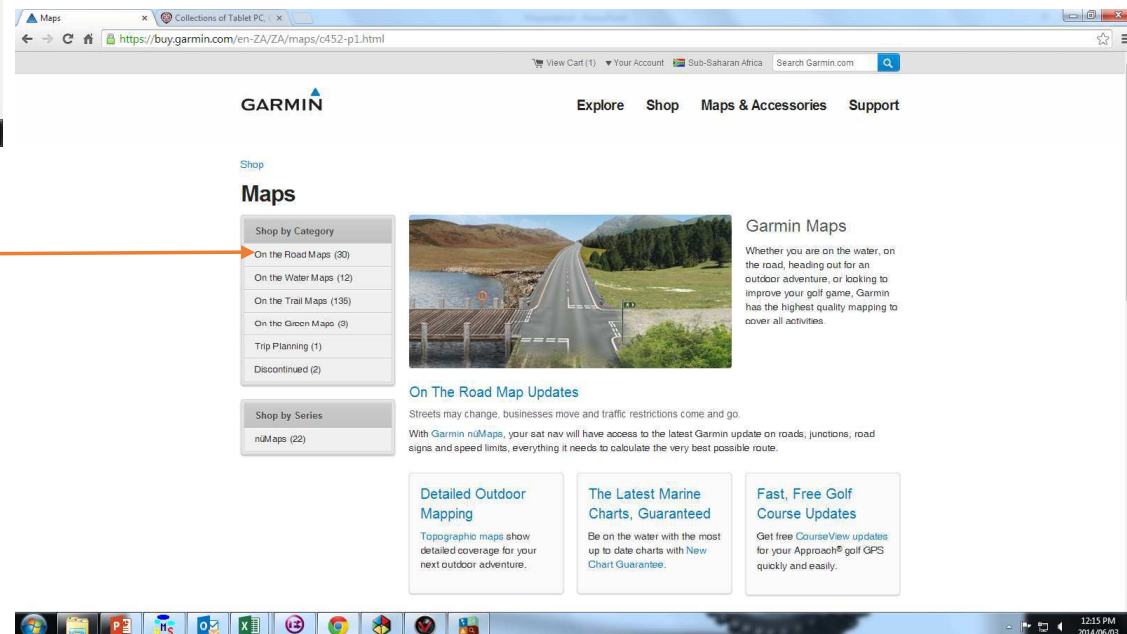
Maps
Collections of Tablet PC
https://buy.garmin.com/en-ZA/ZA/maps/c452-p1.html

View Cart (1) Your Account Sub-Saharan Africa Search Garmin.com

GARMIN

Explore Shop Maps & Accessories Support

Shop

Maps

Shop by Category
On the Road Maps (30)
On the Water Maps (12)
On the Trail Maps (135)
On the Green Maps (3)
Trip Planning (1)
Discontinued (2)

Shop by Series
nüMaps (22)

Garmin Maps

Whether you are on the water, on the road, heading out for an outdoor adventure, or looking to improve your golf game, Garmin has the highest quality mapping to cover all activities.

On The Road Map Updates

Streets may change, businesses move and traffic restrictions come and go.

With Garmin nüMaps, your sat nav will have access to the latest Garmin update on roads, junctions, road signs and speed limits, everything it needs to calculate the very best possible route.

Detailed Outdoor Mapping

Topographic maps show detailed coverage for your next outdoor adventure.

The Latest Marine Charts, Guaranteed

Be on the water with the most up to date charts with New Chart Guarantee.

Fast, Free Golf Course Updates

Get free CourseView updates for your Approach® golf GPS quickly and easily.

12:15 PM
2014/06/03